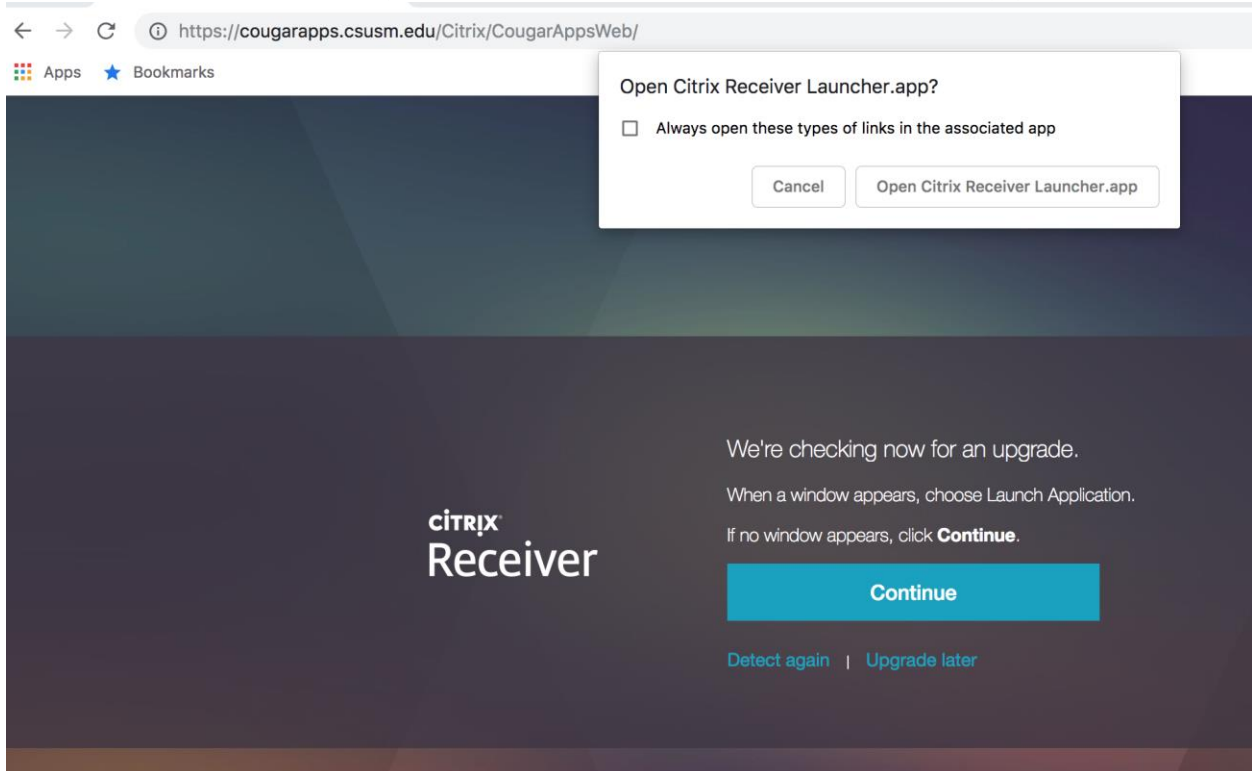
https://cougarapps.csusm.edu/Citrix/CougarAppsWeb/

Apps Bookmarks

Open Citrix Receiver Launcher.app?

Always open these types of links in the associated app

Cancel Open Citrix Receiver Launcher.app

CITRIX Receiver

We're checking now for an upgrade.

When a window appears, choose Launch Application.

If no window appears, click **Continue**.

Continue

Detect again | Upgrade later